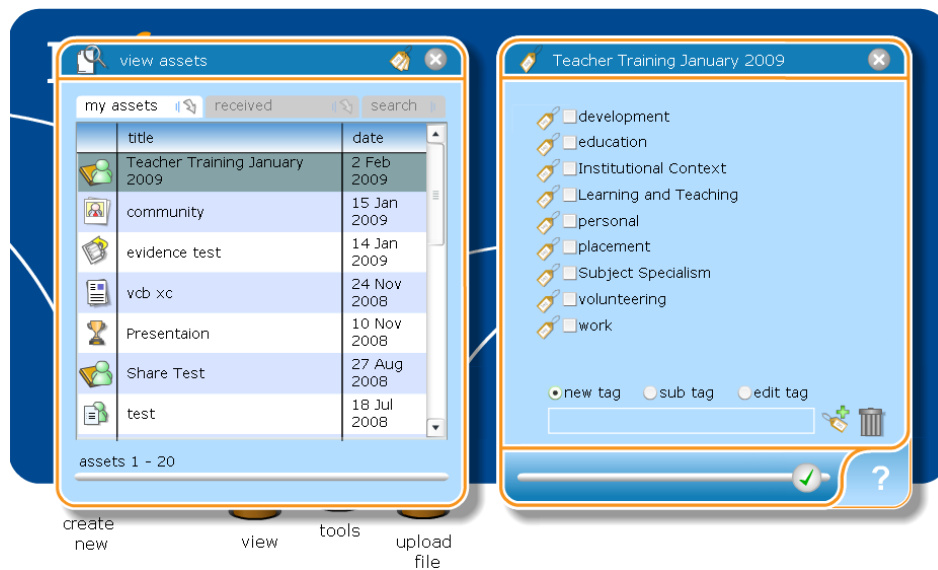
view assets

my assets | received | search

| title | date |
|---|---|
| Teacher Training January 2009 | 2 Feb 2009 |
| community | 15 Jan 2009 |
| evidence test | 14 Jan 2009 |
| vcb xc | 24 Nov 2008 |
| Presentaion | 10 Nov 2008 |
| Share Test | 27 Aug 2008 |
| test | 18 Jul 2008 |

assets 1 - 20

Teacher Training January 2009

development
education
Institutional Context
Learning and Teaching
personal
placement
Subject Specialism
volunteering
work

new tag
sub tag
edit tag

?

create new
view
tools
upload file